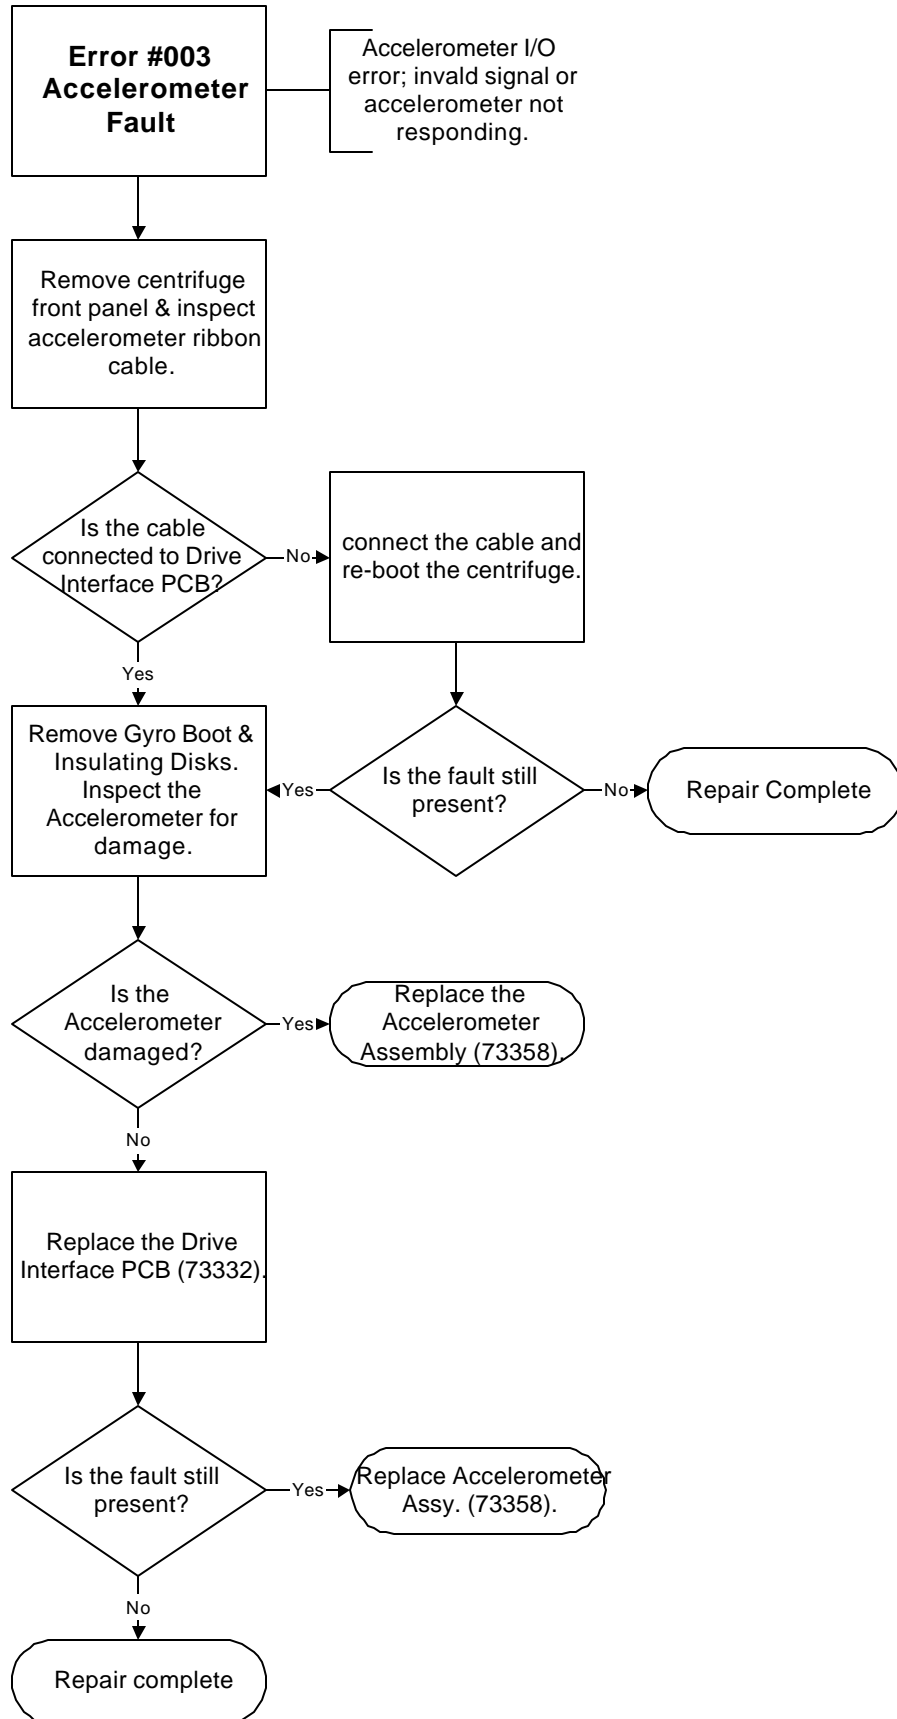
Error #003 Accelerometer Fault

Accelerometer I/O error; invald signal or accelerometer not responding.

Remove centrifuge front panel & inspect accelerometer ribbon cable.

Is the cable connected to Drive Interface PCB?

No

connect the cable and re-boot the centrifuge.

Yes

Remove Gyro Boot & Insulating Disks. Inspect the Accelerometer for damage.

Yes

Is the fault still present?

No

Repair Complete

Is the Accelerometer damaged?

Yes

Replace the Accelerometer Assembly (73358).

No

Replace the Drive Interface PCB (73332).

Is the fault still present?

Yes

Replace Accelerometer Assy. (73358).

No

Repair complete